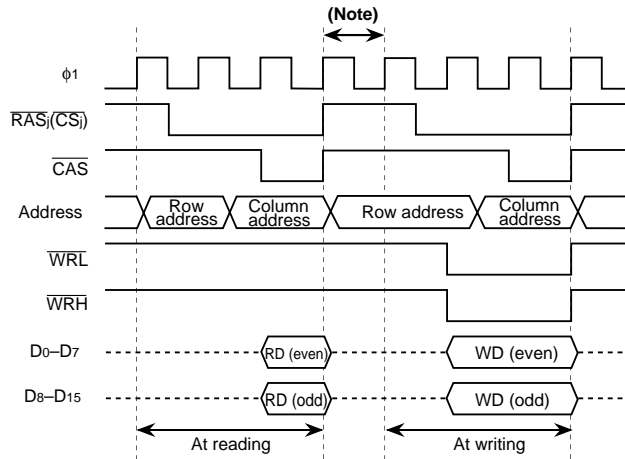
(Note)

$\phi1$

$\overline{RAS_j}(\overline{CS_j})$

$\overline{CAS}$

Address

Row address

Column address

Row address

Column address

$\overline{WRL}$

$\overline{WRH}$

$D_0$–$D_7$

RD (even)

WD (even)

$D_8$–$D_{15}$

RD (odd)

WD (odd)

At reading

At writing